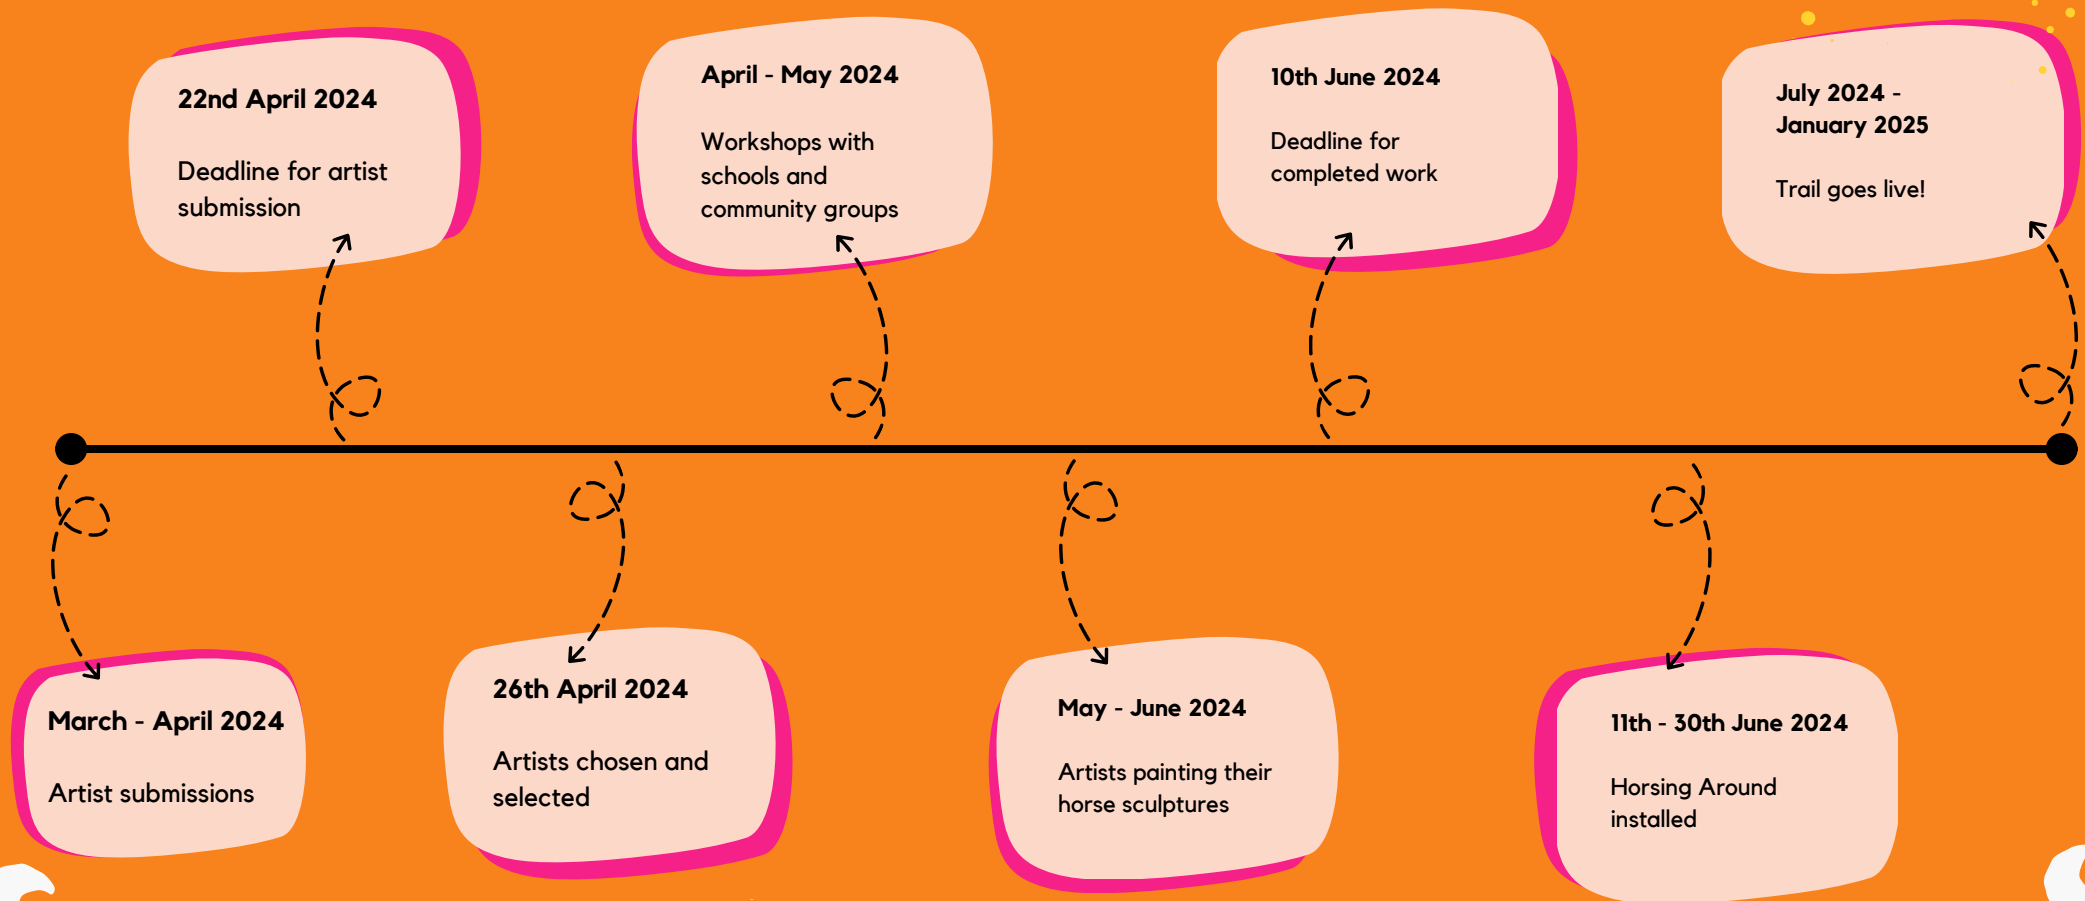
22nd April 2024

Deadline for artist submission

April - May 2024

Workshops with schools and community groups

10th June 2024

Deadline for completed work

July 2024 - January 2025

Trail goes live!

March - April 2024

Artist submissions

26th April 2024

Artists chosen and selected

May - June 2024

Artists painting their horse sculptures

11th - 30th June 2024

Horsing Around installed